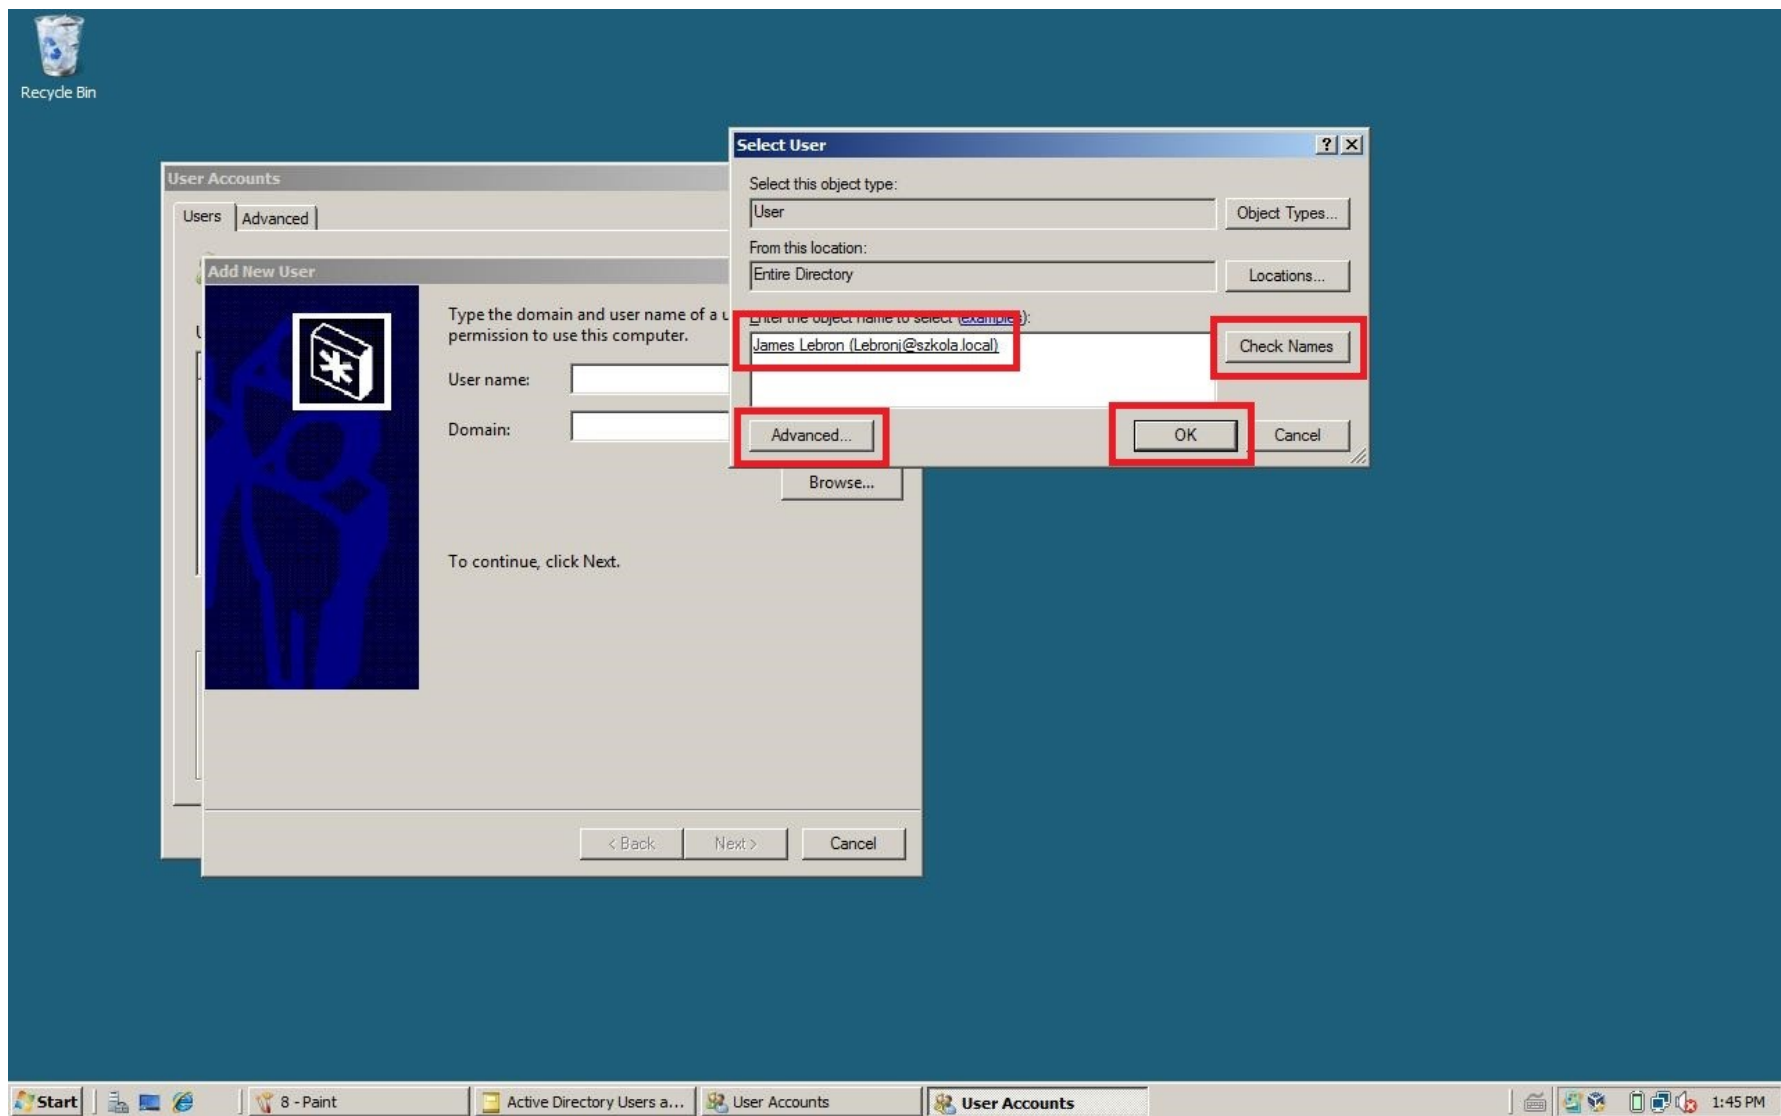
Recycle Bin

User Accounts

Users | Advanced

Add New User

Type the domain and user name of a u
permission to use this computer.

User name:

Domain:

Browse...

To continue, click Next.

< Back | Next > | Cancel

Select User

? X

Select this object type:

User

Object Types...

From this location:

Entire Directory

Locations...

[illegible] (examples):

James Lebron (Lebronj@szkola.local)

Check Names

Advanced...

OK

Cancel

Start | 8 - Paint | Active Directory Users a... | User Accounts | User Accounts | 1:45 PM